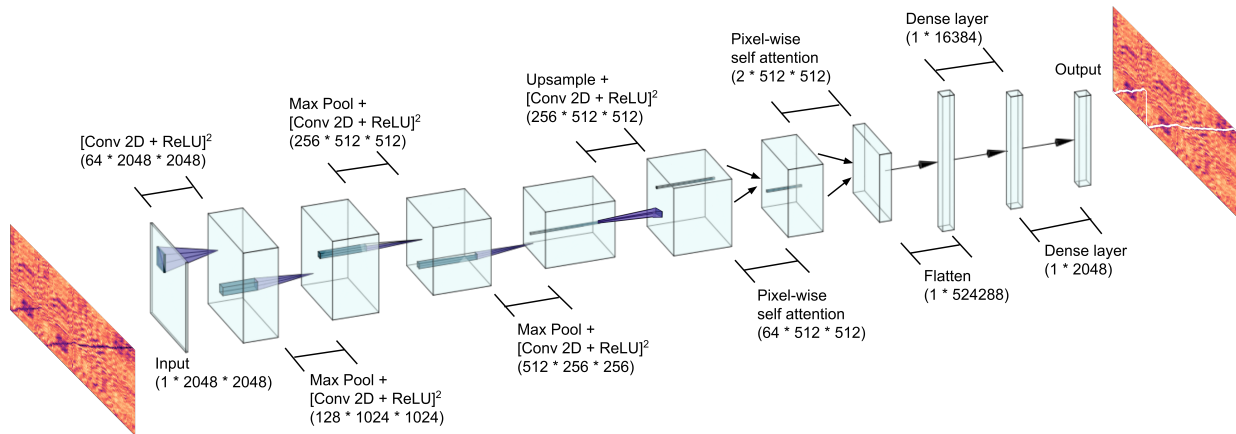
[Conv 2D + ReLU]$^2$
(64 * 2048 * 2048)

Input
(1 * 2048 * 2048)

Max Pool +
[Conv 2D + ReLU]$^2$
(256 * 512 * 512)

Max Pool +
[Conv 2D + ReLU]$^2$
(128 * 1024 * 1024)

Upsample +
[Conv 2D + ReLU]$^2$
(256 * 512 * 512)

Max Pool +
[Conv 2D + ReLU]$^2$
(512 * 256 * 256)

Pixel-wise
self attention
(2 * 512 * 512)

Pixel-wise
self attention
(64 * 512 * 512)

Dense layer
(1 * 16384)

Flatten
(1 * 524288)

Output

Dense layer
(1 * 2048)